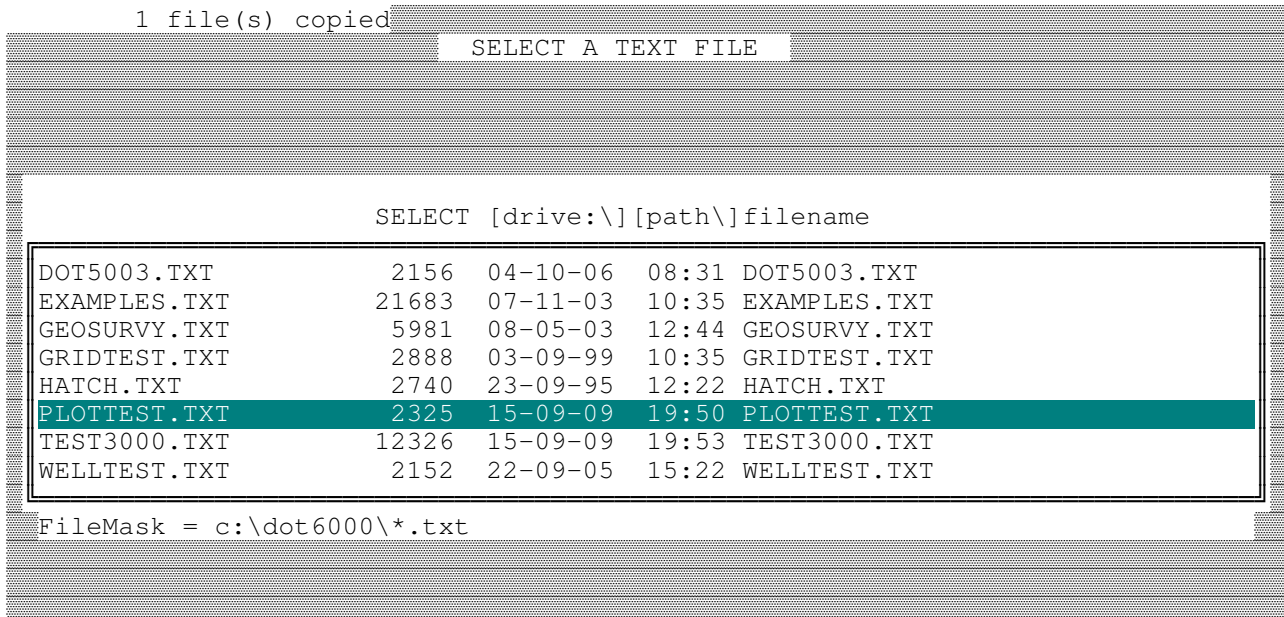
1 file(s) copied

SELECT A TEXT FILE

SELECT [drive:\][path\]filename

| | | | | |
|---|---|---|---|---|
| DOT5003.TXT | 2156 | 04-10-06 | 08:31 | DOT5003.TXT |
| EXAMPLES.TXT | 21683 | 07-11-03 | 10:35 | EXAMPLES.TXT |
| GEOSURVY.TXT | 5981 | 08-05-03 | 12:44 | GEOSURVY.TXT |
| GRIDTEST.TXT | 2888 | 03-09-99 | 10:35 | GRIDTEST.TXT |
| HATCH.TXT | 2740 | 23-09-95 | 12:22 | HATCH.TXT |
| PLOTTEST.TXT | 2325 | 15-09-09 | 19:50 | PLOTTEST.TXT |
| TEST3000.TXT | 12326 | 15-09-09 | 19:53 | TEST3000.TXT |
| WELLTEST.TXT | 2152 | 22-09-05 | 15:22 | WELLTEST.TXT |

FileMask = c:\dot6000\*.txt